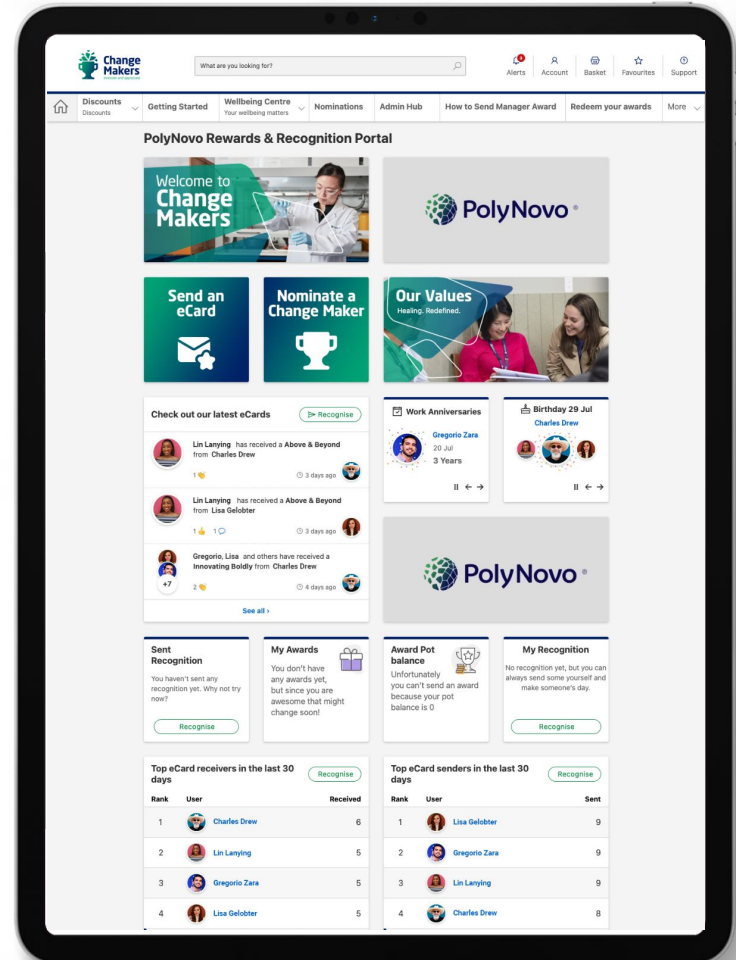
Change Makers
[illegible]

What are you looking for?

Alerts Account Basket Favourites Support

Discounts
Discounts
Getting Started
Wellbeing Centre
Your wellbeing matters
Nominations
Admin Hub
How to Send Manager Award
Redeem your awards
More

PolyNovo Rewards & Recognition Portal

Welcome to Change Makers

PolyNovo

Send an eCard

Nominate a Change Maker

Our Values
Healing. Redefined.

Check out our latest eCards
Recognise

Lin Lanying has received a Above & Beyond from Charles Drew
1
3 days ago

Lin Lanying has received a Above & Beyond from Lisa Gelobter
1 1
3 days ago

+7
Gregorio, Lisa and others have received a Innovating Boldly from Charles Drew
2
4 days ago

See all ›

Work Anniversaries
Gregorio Zara
20 Jul
3 Years

Birthday 29 Jul
Charles Drew

PolyNovo

Sent Recognition
You haven't sent any recognition yet. Why not try now?
Recognise

My Awards
You don't have any awards yet, but since you are awesome that might change soon!

Award Pot balance
Unfortunately you can't send an award because your pot balance is 0

My Recognition
No recognition yet, but you can always send some yourself and make someone's day.
Recognise

Top eCard receivers in the last 30 days
Recognise

| Rank | User | Received |
|---|---|---|
| 1 | Charles Drew | 6 |
| 2 | Lin Lanying | 5 |
| 3 | Gregorio Zara | 5 |
| 4 | Lisa Gelobter | 5 |

Top eCard senders in the last 30 days
Recognise

| Rank | User | Sent |
|---|---|---|
| 1 | Lisa Gelobter | 9 |
| 2 | Gregorio Zara | 9 |
| 3 | Lin Lanying | 9 |
| 4 | Charles Drew | 8 |